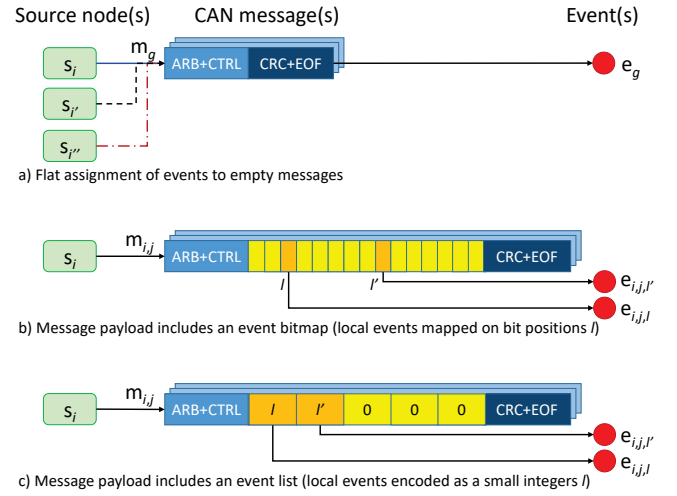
Source node(s)

CAN message(s)

Event(s)

$s_i$

$m_g$

ARB+CTRL

CRC+EOF

$e_g$

$s_{i'}$

$s_{i''}$

a) Flat assignment of events to empty messages

$s_i$

$m_{i,j}$

ARB+CTRL

CRC+EOF

$l$

$l'$

$e_{i,j,l'}$

$e_{i,j,l}$

b) Message payload includes an event bitmap (local events mapped on bit positions $l$)

$s_i$

$m_{i,j}$

ARB+CTRL

$l$

$l'$

0

0

0

CRC+EOF

$e_{i,j,l'}$

$e_{i,j,l}$

c) Message payload includes an event list (local events encoded as a small integers $l$)